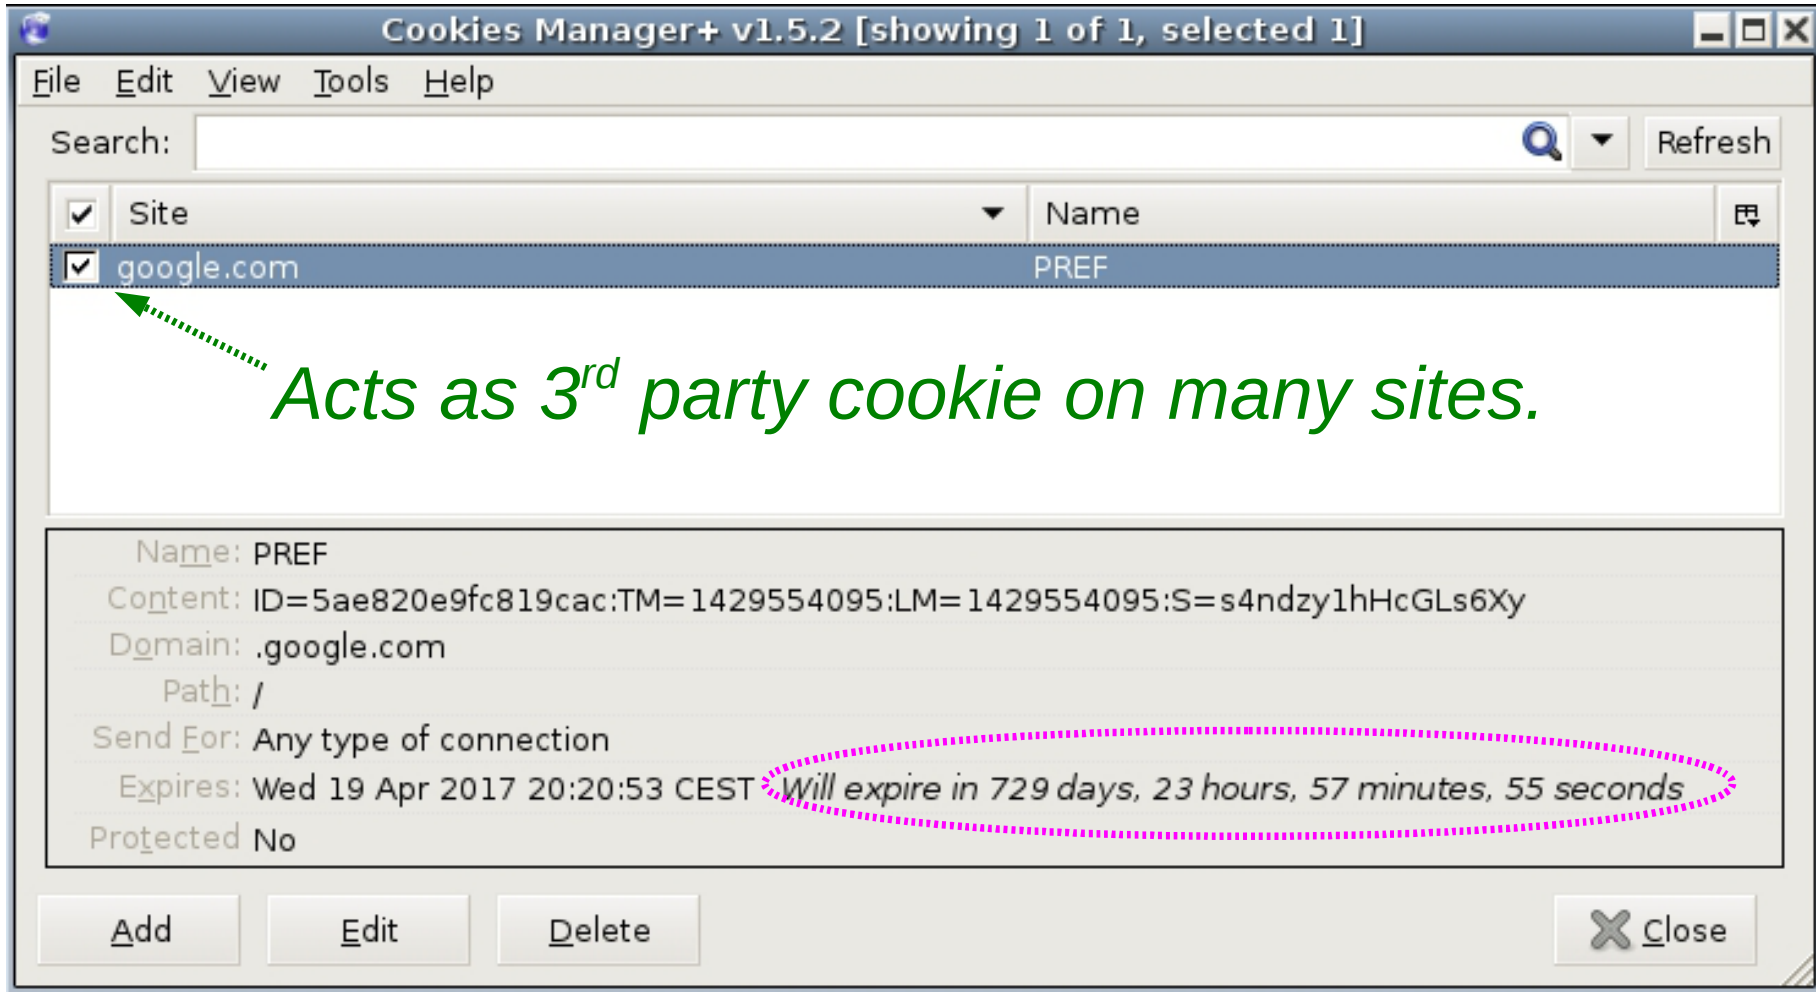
Cookies Manager+ v1.5.2 [showing 1 of 1, selected 1]

File Edit View Tools Help

Search: Refresh

| Site | Name |
|---|---|
| google.com | PREF |

Acts as $3^{rd}$ party cookie on many sites.

Name: PREF
Content: ID=5ae820e9fc819cac:TM=1429554095:LM=1429554095:S=s4ndzy1hHcGLs6Xy
Domain: .google.com
Path: /
Send For: Any type of connection
Expires: Wed 19 Apr 2017 20:20:53 CEST Will expire in 729 days, 23 hours, 57 minutes, 55 seconds
Protected No

Add Edit Delete Close